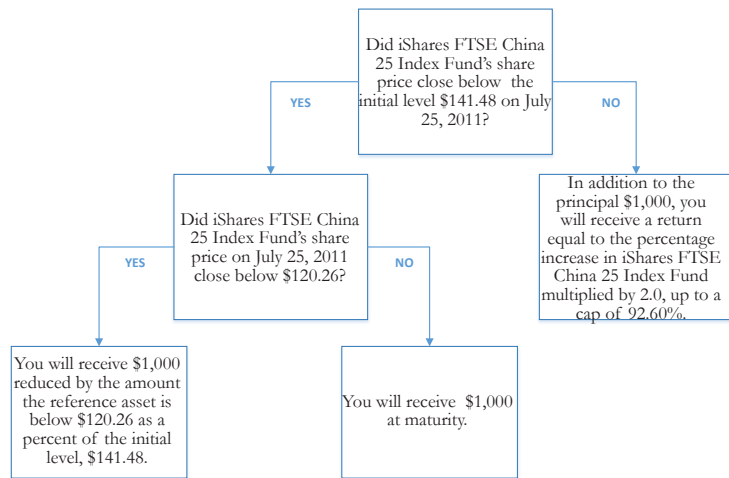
Did iShares FTSE China 25 Index Fund's share price close below the initial level $141.48 on July 25, 2011?

YES

NO

Did iShares FTSE China 25 Index Fund's share price on July 25, 2011 close below $120.26?

In addition to the principal $1,000, you will receive a return equal to the percentage increase in iShares FTSE China 25 Index Fund multiplied by 2.0, up to a cap of 92.60%.

YES

NO

You will receive $1,000 reduced by the amount the reference asset is below $120.26 as a percent of the initial level, $141.48.

You will receive $1,000 at maturity.